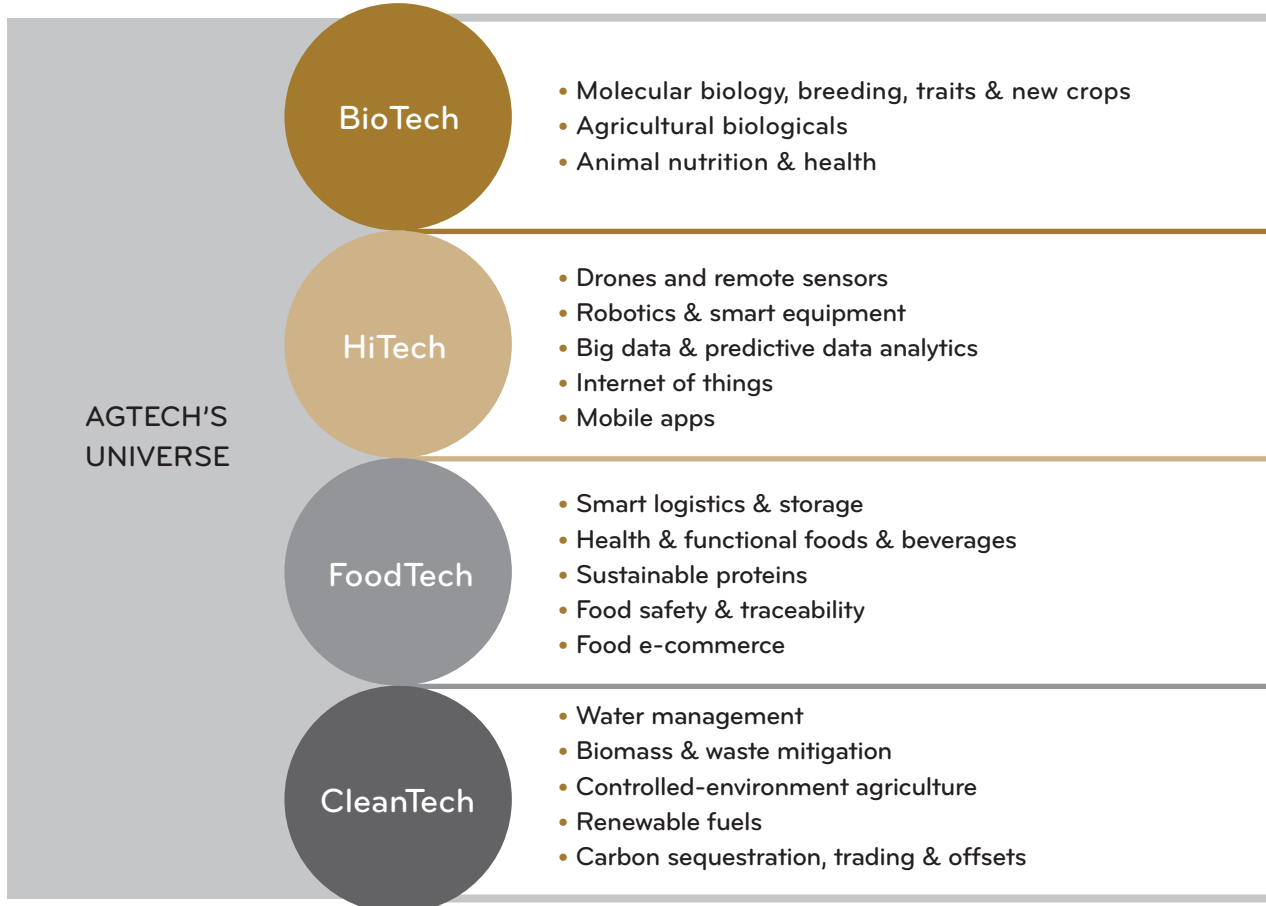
AGTECH'S UNIVERSE

BioTech

• Molecular biology, breeding, traits & new crops
• Agricultural biologicals
• Animal nutrition & health

HiTech

• Drones and remote sensors
• Robotics & smart equipment
• Big data & predictive data analytics
• Internet of things
• Mobile apps

FoodTech

• Smart logistics & storage
• Health & functional foods & beverages
• Sustainable proteins
• Food safety & traceability
• Food e-commerce

CleanTech

• Water management
• Biomass & waste mitigation
• Controlled-environment agriculture
• Renewable fuels
• Carbon sequestration, trading & offsets